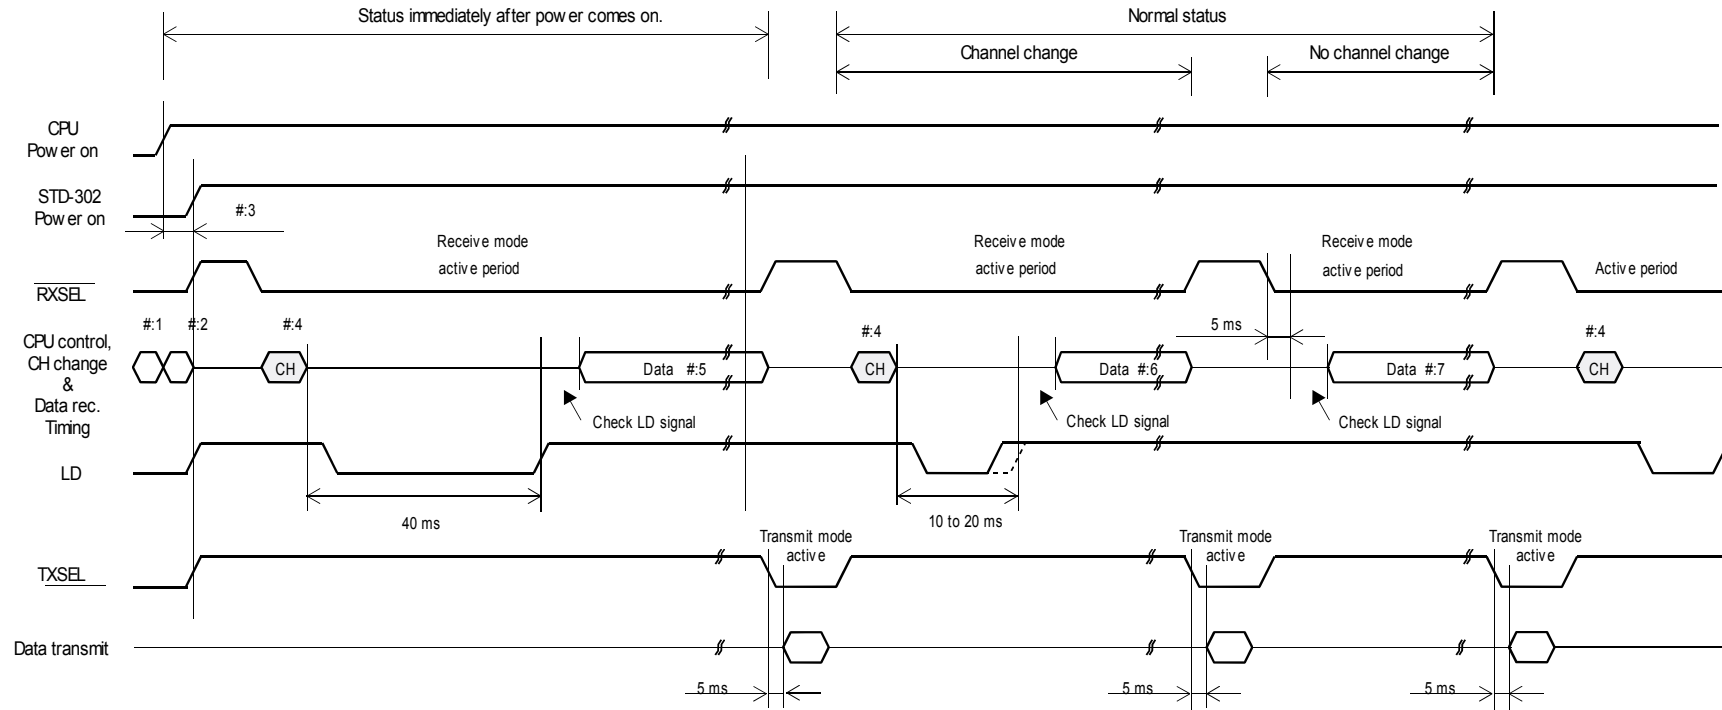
Status immediately after pow er comes on.

Normal status

Channel change

No channel change

CPU Pow er on

STD-302 Pow er on

#:3

Receive mode active period

Receive mode active period

Receive mode active period

Active period

$\overline{\text{RXSEL}}$

#:1 #:2

#:4

#:4

5 ms

#:4

CPU control, CH change & Data rec. Timing

CH

Data #:5

CH

Data #:6

Data #:7

CH

Check LD signal

Check LD signal

Check LD signal

LD

40 ms

10 to 20 ms

Transmit mode active

Transmit mode active

Transmit mode active

$\overline{\text{TXSEL}}$

Data transmit

5 ms

5 ms

5 ms